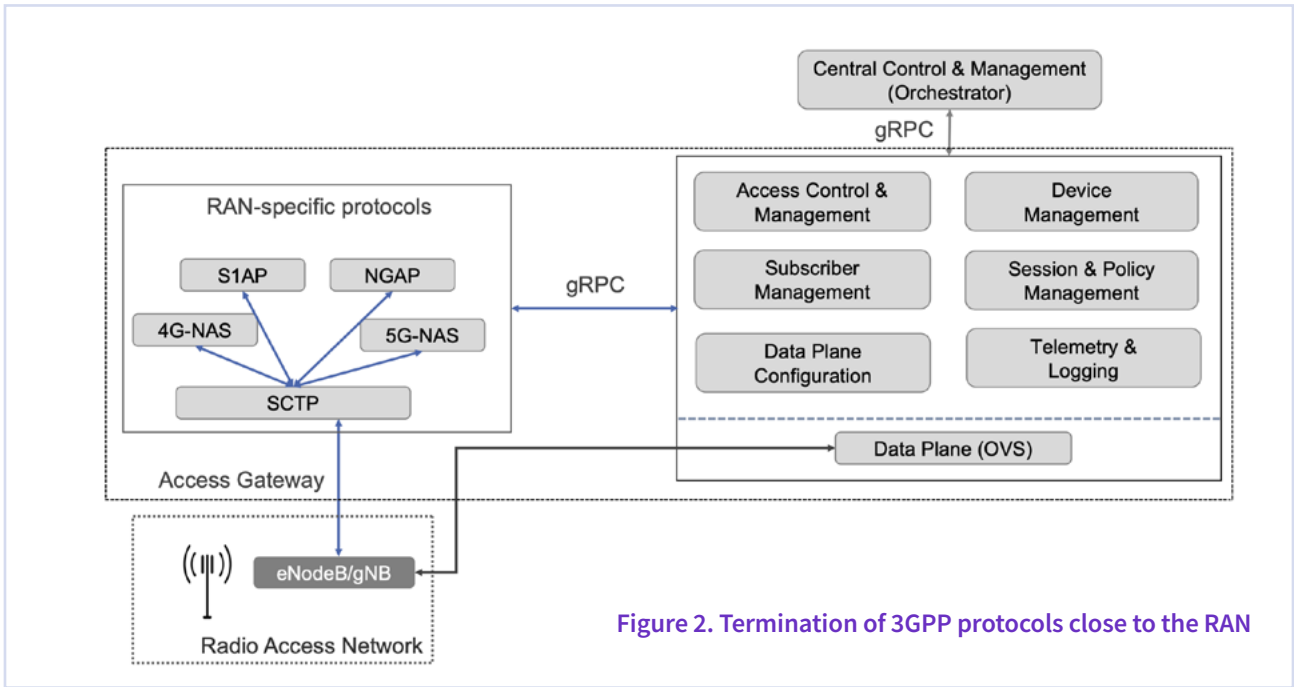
Central Control & Management (Orchestrator)

gRPC

RAN-specific protocols

S1AP

NGAP

4G-NAS

5G-NAS

SCTP

gRPC

Access Control & Management

Device Management

Subscriber Management

Session & Policy Management

Data Plane Configuration

Telemetry & Logging

Data Plane (OVS)

Access Gateway

eNodeB/gNB

Radio Access Network

Figure 2. Termination of 3GPP protocols close to the RAN